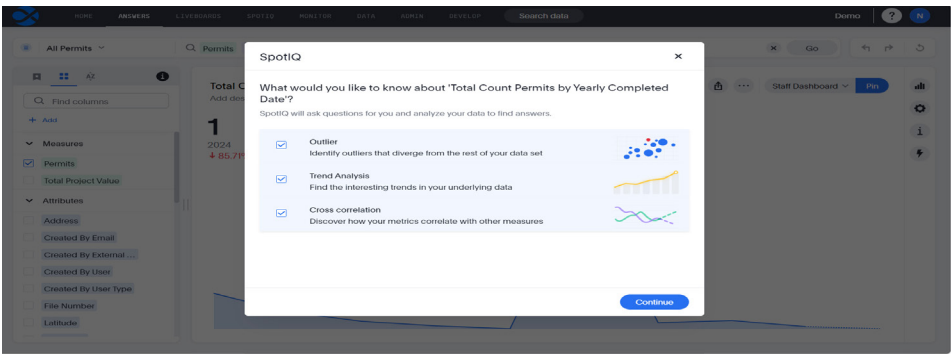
HOME ANSWERS LIVEBOARDS SPOTIQ MONITOR DATA ADMIN DEVELOP Search data Demo ? N

All Permits Permits Go

Find columns

+ Add

Measures

Permits

Total Project Value

Attributes

Address

Created By Email

Created By External ...

Created By User

Created By User Type

File Number

Latitude

Total C

Add des

1

2024

85.7

Staff Dashboard Pin

SpotIQ

What would you like to know about 'Total Count Permits by Yearly Completed Date'?

SpotIQ will ask questions for you and analyze your data to find answers.

Outlier
Identify outliers that diverge from the rest of your data set

Trend Analysis
Find the interesting trends in your underlying data

Cross correlation
Discover how your metrics correlate with other measures

Continue